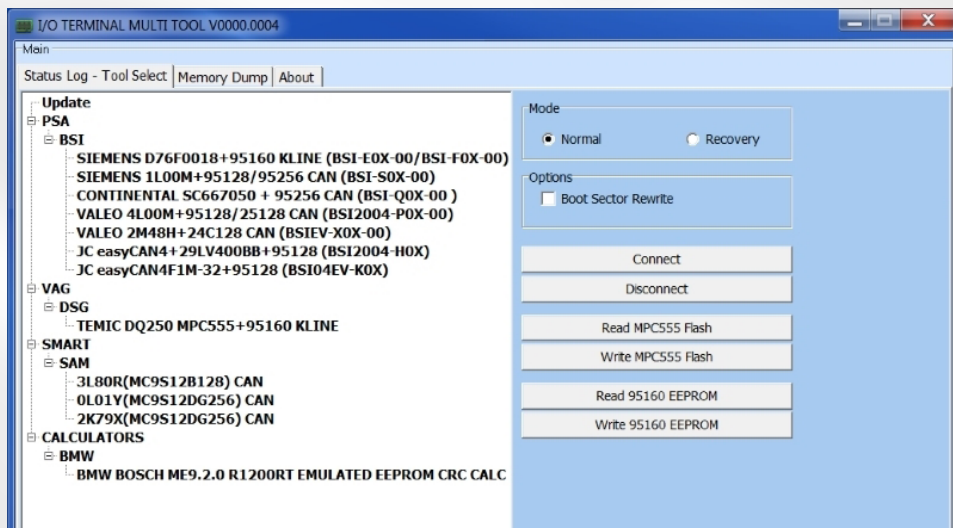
I/O TERMINAL MULTI TOOL V0000.0004

Main

Status Log - Tool Select | Memory Dump | About

Update
PSA
BSI
SIEMENS D76F0018+95160 KLINE (BSI-E0X-00/BSI-F0X-00)
SIEMENS 1L00M+95128/95256 CAN (BSI-S0X-00)
CONTINENTAL SC667050 + 95256 CAN (BSI-Q0X-00 )
VALEO 4L00M+95128/25128 CAN (BSI2004-P0X-00)
VALEO 2M48H+24C128 CAN (BSIEV-X0X-00)
JC easyCAN4+29LV400BB+95128 (BSI2004-H0X)
JC easyCAN4F1M-32+95128 (BSI04EV-K0X)
VAG
DSG
TEMIC DQ250 MPC555+95160 KLINE
SMART
SAM
3L80R(MC9S12B128) CAN
0L01Y(MC9S12DG256) CAN
2K79X(MC9S12DG256) CAN
CALCULATORS
BMW
BMW BOSCH ME9.2.0 R1200RT EMULATED EEPROM CRC CALC

Mode
Normal
Recovery

Options
Boot Sector Rewrite

Connect
Disconnect
Read MPC555 Flash
Write MPC555 Flash
Read 95160 EEPROM
Write 95160 EEPROM